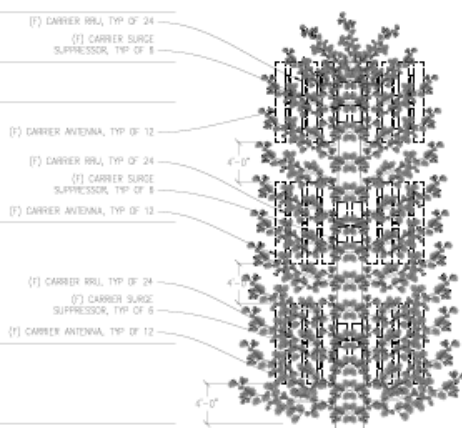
(F) CARRIER RRU, TYP OF 24

(F) CARRIER SURGE SUPPRESSOR, TYP OF 8

(F) CARRIER ANTENNA, TYP OF 12

4'-0"

(F) CARRIER RRU, TYP OF 24

(F) CARRIER SURGE SUPPRESSOR, TYP OF 8

(F) CARRIER ANTENNA, TYP OF 12

4'-0"

(F) CARRIER RRU, TYP OF 24

(F) CARRIER SURGE SUPPRESSOR, TYP OF 8

(F) CARRIER ANTENNA, TYP OF 12

4'-0"